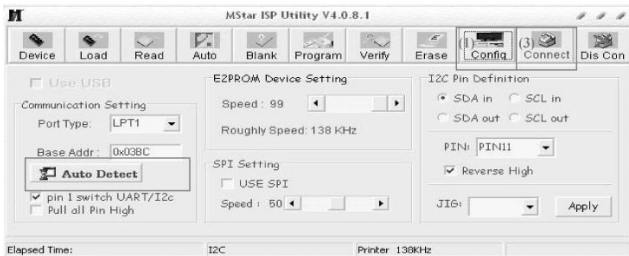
MStar ISP Utility V4.0.8.1

Device Load Read Auto Blank Program Verify Erase (1) Config (3) Connect Dis Con

Use USB

Communication Setting

Port Type: LPT1

Base Addr: 0x03BC

Auto Detect

pin 1 switch UART/I2c

Pull all Pin High

E2PROM Device Setting

Speed : 99

Roughly Speed: 138 KHz

SPI Setting

USE SPI

Speed : 50

I2C Pin Definition

SDA in SCL in

SDA out SCL out

PIN: PIN11

Reverse High

JIG:

Apply

Elapsed Time: I2C Printer 138KHz